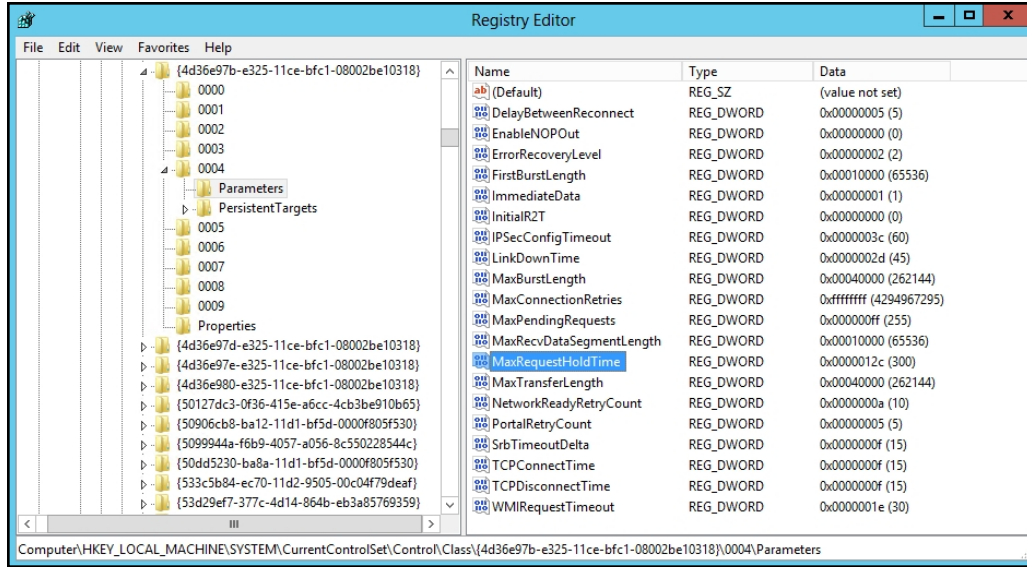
Registry Editor

File Edit View Favorites Help

{4d36e97b-e325-11ce-bfc1-08002be10318}
0000
0001
0002
0003
0004
Parameters
PersistentTargets
0005
0006
0007
0008
0009
Properties
{4d36e97d-e325-11ce-bfc1-08002be10318}
{4d36e97e-e325-11ce-bfc1-08002be10318}
{4d36e980-e325-11ce-bfc1-08002be10318}
{50127dc3-0f36-415e-a6cc-4cb3be910b65}
{50906cb8-ba12-11d1-bf5d-0000f805f530}
{5099944a-f6b9-4057-a056-8c550228544c}
{50dd5230-ba8a-11d1-bf5d-0000f805f530}
{533c5b84-ec70-11d2-9505-00c04f79deaf}
{53d29ef7-377c-4d14-864b-eb3a85769359}

| Name | Type | Data |
|---|---|---|
| (Default) | REG_SZ | (value not set) |
| DelayBetweenReconnect | REG_DWORD | 0x00000005 (5) |
| EnableNOPOut | REG_DWORD | 0x00000000 (0) |
| ErrorRecoveryLevel | REG_DWORD | 0x00000002 (2) |
| FirstBurstLength | REG_DWORD | 0x00010000 (65536) |
| ImmediateData | REG_DWORD | 0x00000001 (1) |
| InitialR2T | REG_DWORD | 0x00000000 (0) |
| IPSecConfigTimeout | REG_DWORD | 0x0000003c (60) |
| LinkDownTime | REG_DWORD | 0x0000002d (45) |
| MaxBurstLength | REG_DWORD | 0x00040000 (262144) |
| MaxConnectionRetries | REG_DWORD | 0xffffffff (4294967295) |
| MaxPendingRequests | REG_DWORD | 0x000000ff (255) |
| MaxRecvDataSegmentLength | REG_DWORD | 0x00010000 (65536) |
| MaxRequestHoldTime | REG_DWORD | 0x0000012c (300) |
| MaxTransferLength | REG_DWORD | 0x00040000 (262144) |
| NetworkReadyRetryCount | REG_DWORD | 0x0000000a (10) |
| PortalRetryCount | REG_DWORD | 0x00000005 (5) |
| SrbTimeoutDelta | REG_DWORD | 0x0000000f (15) |
| TCPConnectTime | REG_DWORD | 0x0000000f (15) |
| TCPDisconnectTime | REG_DWORD | 0x0000000f (15) |
| WMIRequestTimeout | REG_DWORD | 0x0000001e (30) |

Computer\HKEY_LOCAL_MACHINE\SYSTEM\CurrentControlSet\Control\Class\{4d36e97b-e325-11ce-bfc1-08002be10318}\0004\Parameters